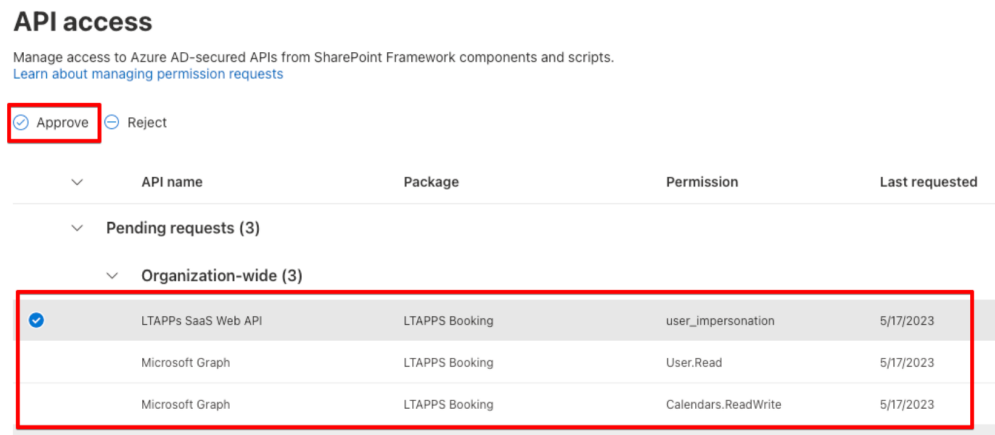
API access

Manage access to Azure AD-secured APIs from SharePoint Framework components and scripts.
Learn about managing permission requests

Approve Reject

| API name | Package | Permission | Last requested |
|---|---|---|---|

Pending requests (3)

Organization-wide (3)

| API name | Package | Permission | Last requested |
|---|---|---|---|
| LTAPPs SaaS Web API | LTAPPS Booking | user_impersonation | 5/17/2023 |
| Microsoft Graph | LTAPPS Booking | User.Read | 5/17/2023 |
| Microsoft Graph | LTAPPS Booking | Calendars.ReadWrite | 5/17/2023 |